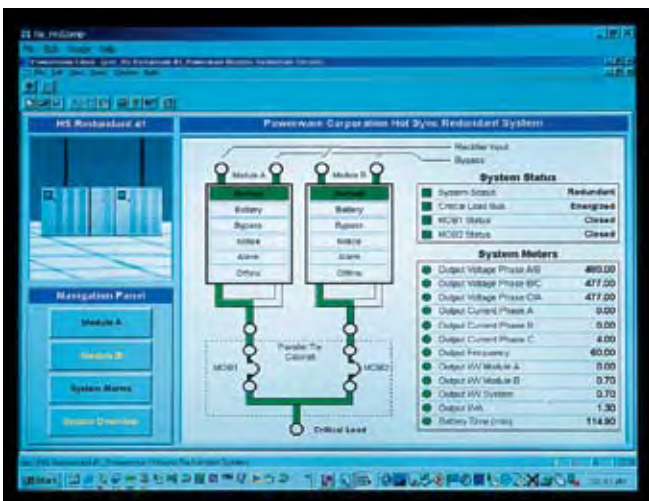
HS Redundant #1

Powerware Corporation Hot Sync Redundant System

Rectifier Input
Bypass

Module A
Normal
Battery
Bypass
Notice
Alarm
Offline

Module B
Normal
Battery
Bypass
Notice
Alarm
Offline

Parallel Tie Cabinet
MOB1
MOB2
Critical Load

System Status

| | |
|---|---|
| System Status | Redundant |
| Critical Load Bus | Energized |
| MOB1 Status | Closed |
| MOB2 Status | Closed |

System Meters

| | |
|---|---|
| Output Voltage Phase A/B | 480.00 |
| Output Voltage Phase B/C | 477.00 |
| Output Voltage Phase C/A | 477.00 |
| Output Current Phase A | 0.00 |
| Output Current Phase B | 0.00 |
| Output Current Phase C | 4.00 |
| Output Frequency | 60.00 |
| Output kW Module A | 0.00 |
| Output kW Module B | 0.70 |
| Output kW System | 0.70 |
| Output kVA | 1.30 |
| Battery Time (min) | 114.90 |

Navigation Panel
Module A
Module B
System Alarms
System Overview

Start